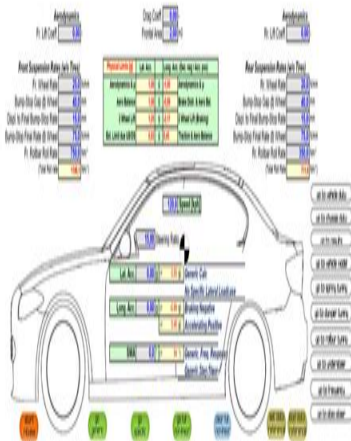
Aerodynamics
Fr. Lift Coeff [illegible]

Drag Coeff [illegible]
Frontal Area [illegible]

Aerodynamics
Rr. Lift Coeff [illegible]

Front Suspension Rates (w/o Tires)
Fr. Wheel Rate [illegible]
Bump-Stop Gap @ Wheel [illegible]
Dist. to Final Bump-Stop Rate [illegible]
Bump-Stop Final Rate @ Wheel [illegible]
Fr. Rollbar Roll Rate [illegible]
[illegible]

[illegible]

Rear Suspension Rates (w/o Tires)
Rr. Wheel Rate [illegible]
Bump-Stop Gap @ Wheel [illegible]
Dist. to Final Bump-Stop Rate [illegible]
Bump-Stop Final Rate @ Wheel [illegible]
Rr. Rollbar Roll Rate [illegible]
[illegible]

Speed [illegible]
Steering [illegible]

Lat. Acc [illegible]
Generic Calc
No Specific Lateral Location

Long. Acc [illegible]
Braking Negative
Accelerating Positive

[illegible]
Generic Freq. Weighted
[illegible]

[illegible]
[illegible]
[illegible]
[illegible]
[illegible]
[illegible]
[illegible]
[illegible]
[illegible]
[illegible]
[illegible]

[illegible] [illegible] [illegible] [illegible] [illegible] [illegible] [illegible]